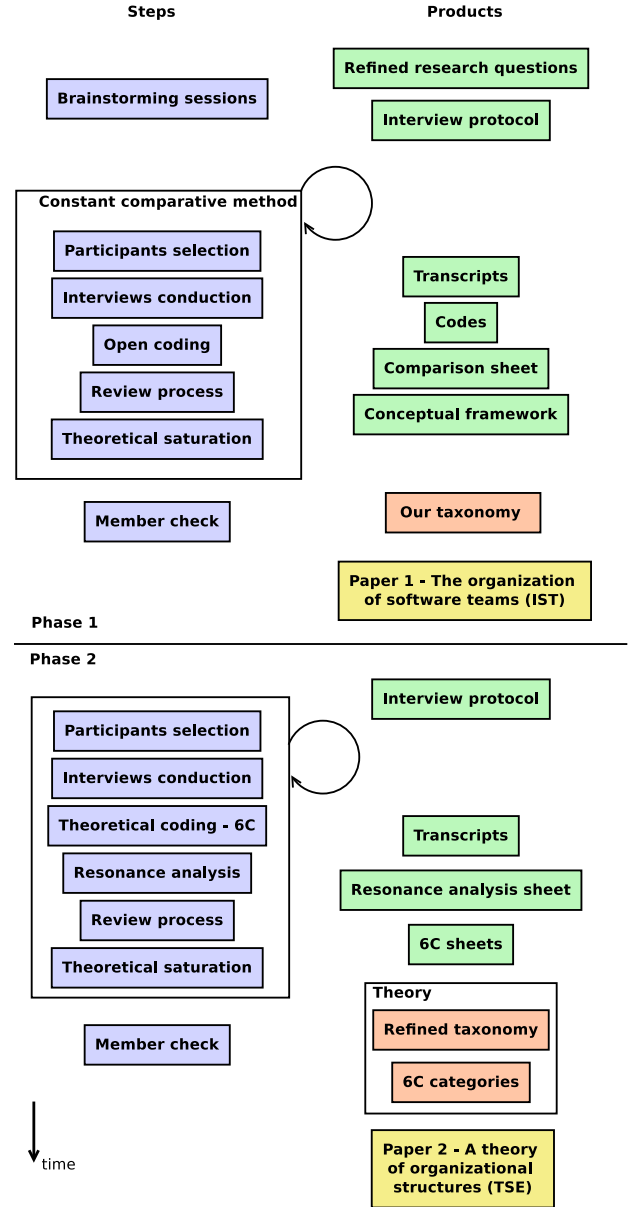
Steps

Products

Refined research questions

Brainstorming sessions

Interview protocol

Constant comparative method

Participants selection

Interviews conduction

Open coding

Review process

Theoretical saturation

Transcripts

Codes

Comparison sheet

Conceptual framework

Member check

Our taxonomy

Paper 1 - The organization of software teams (IST)

Phase 1

Phase 2

Participants selection

Interviews conduction

Theoretical coding - 6C

Resonance analysis

Review process

Theoretical saturation

Interview protocol

Transcripts

Resonance analysis sheet

6C sheets

Theory

Refined taxonomy

6C categories

Member check

time

Paper 2 - A theory of organizational structures (TSE)